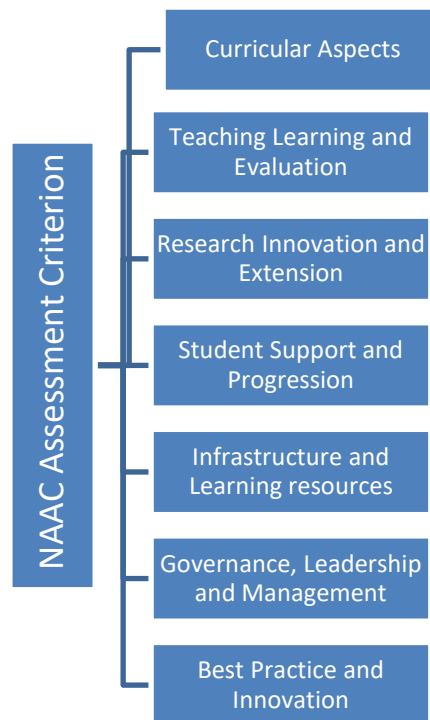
NAAC Assessment Criterion

Curricular Aspects

Teaching Learning and Evaluation

Research Innovation and Extension

Student Support and Progression

Infrastructure and Learning resources

Governance, Leadership and Management

Best Practice and Innovation